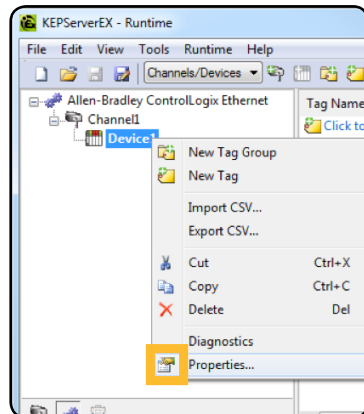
KEPServerEX - Runtime

File Edit View Tools Runtime Help

Channels/Devices

Allen-Bradley ControlLogix Ethernet
Channel1
Device1

Tag Name
Click to

New Tag Group
New Tag
Import CSV...
Export CSV...
Cut Ctrl+X
Copy Ctrl+C
Delete Del
Diagnostics
Properties...